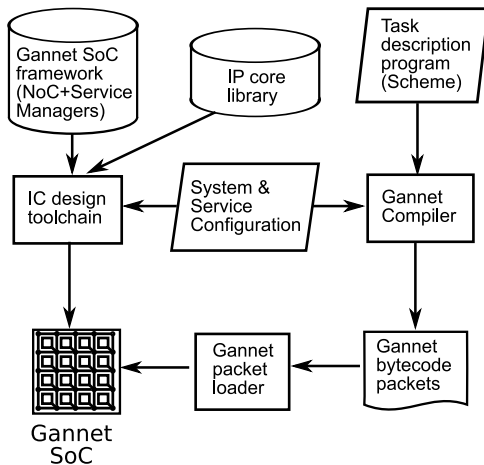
Gannet SoC framework (NoC+Service Managers)

IP core library

Task description program (Scheme)

IC design toolchain

System & Service Configuration

Gannet Compiler

Gannet packet loader

Gannet bytecode packets

Gannet SoC